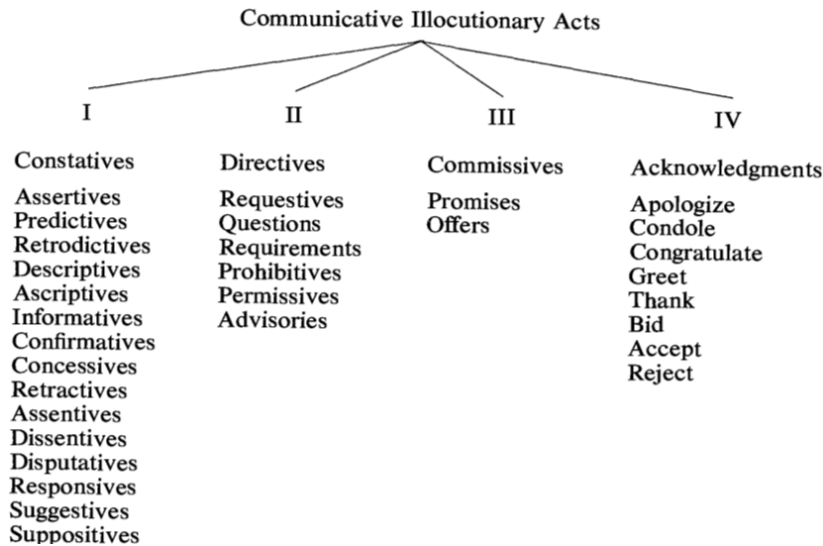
Communicative Illocutionary Acts

I

Constatives

Assertives
Predictives
Retrodictives
Descriptives
Ascriptives
Informatives
Confirmatives
Concessives
Retractives
Assentives
Dissentives
Disputatives
Responsives
Suggestives
Suppositives

II

Directives

Requestives
Questions
Requirements
Prohibitives
Permissives
Advisories

III

Commissives

Promises
Offers

IV

Acknowledgments

Apologize
Condole
Congratulate
Greet
Thank
Bid
Accept
Reject